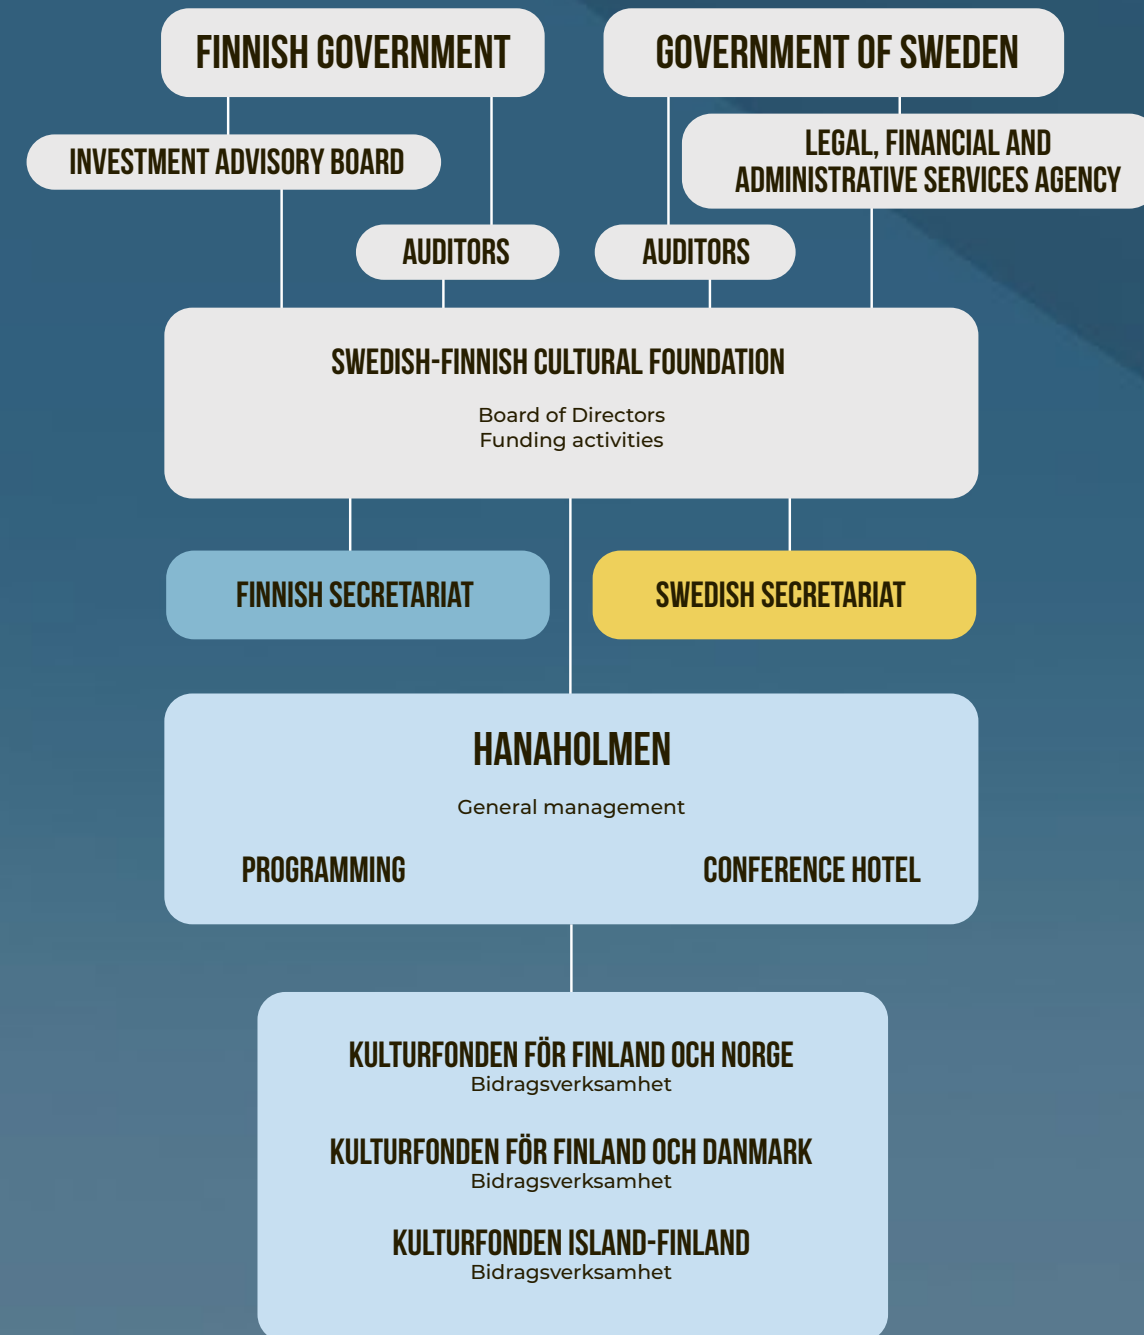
FINNISH GOVERNMENT

GOVERNMENT OF SWEDEN

INVESTMENT ADVISORY BOARD

LEGAL, FINANCIAL AND ADMINISTRATIVE SERVICES AGENCY

AUDITORS

AUDITORS

SWEDISH-FINNISH CULTURAL FOUNDATION

Board of Directors
Funding activities

FINNISH SECRETARIAT

SWEDISH SECRETARIAT

HANAHOLMEN

General management

PROGRAMMING

CONFERENCE HOTEL

KULTURFONDEN FÖR FINLAND OCH NORGE
Bidragsverksamhet

KULTURFONDEN FÖR FINLAND OCH DANMARK
Bidragsverksamhet

KULTURFONDEN ISLAND-FINLAND
Bidragsverksamhet